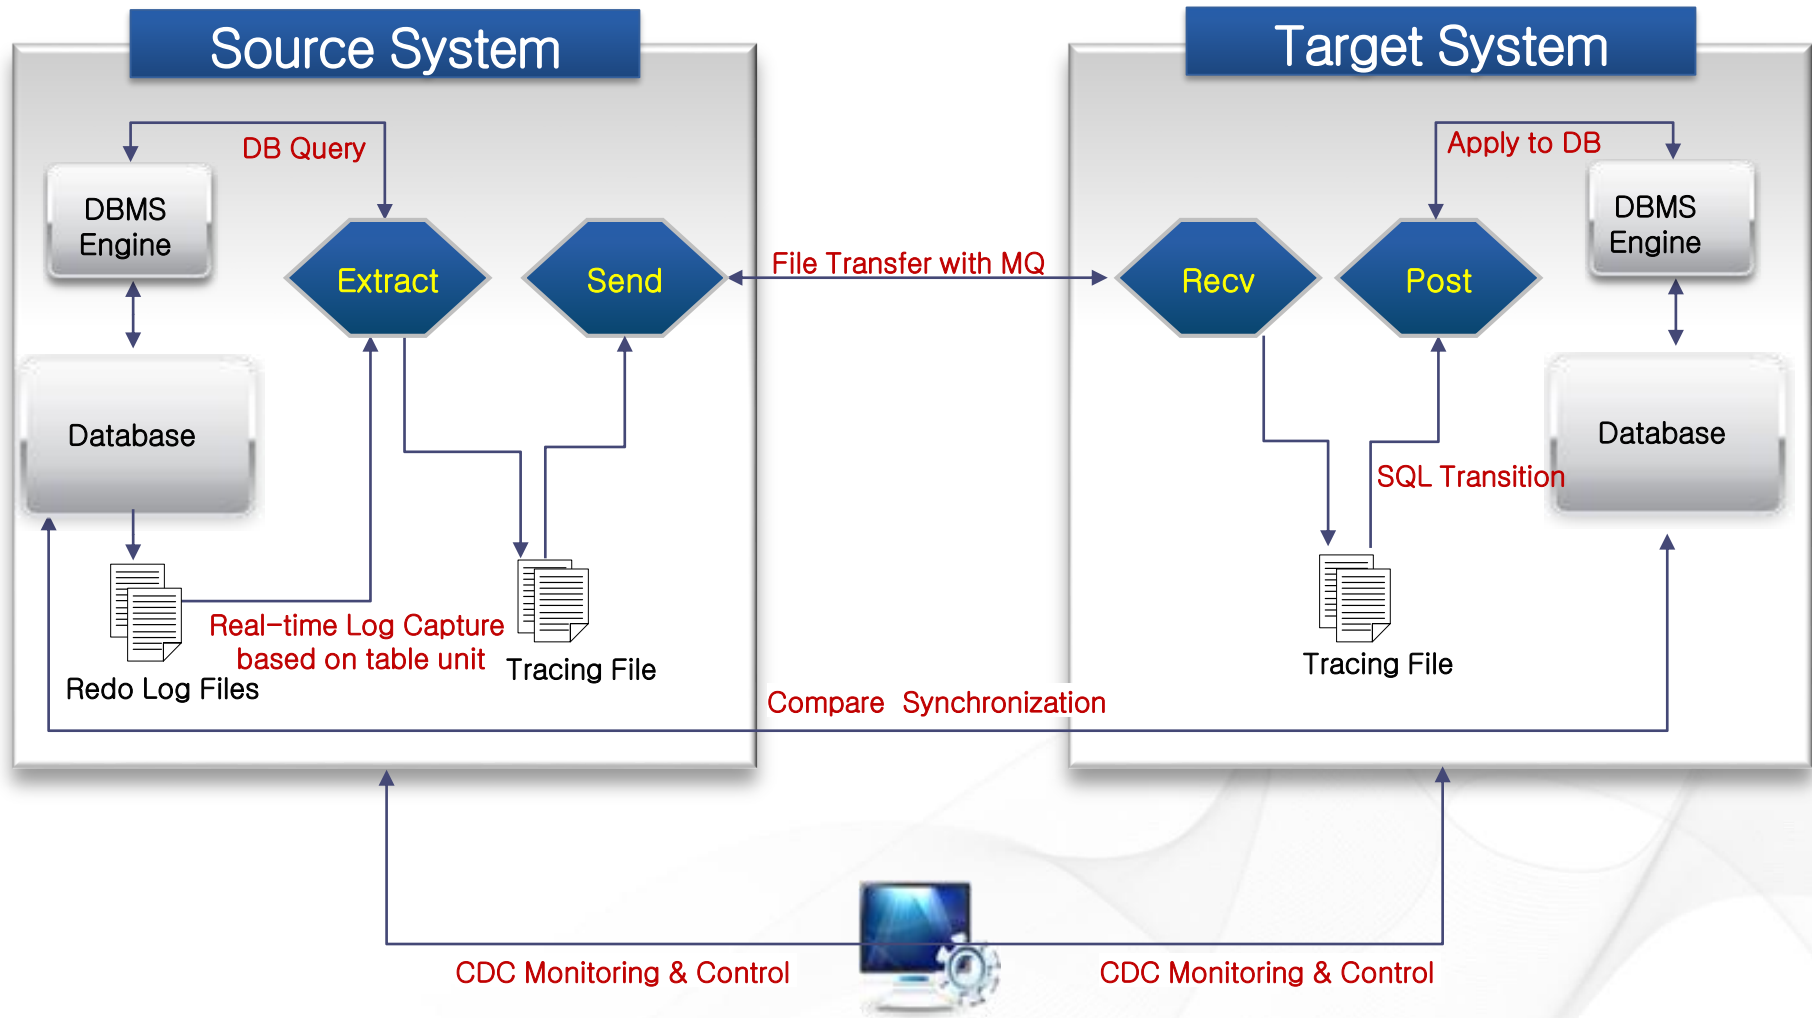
Source System

DB Query

DBMS Engine

Extract

Send

Database

Redo Log Files

Real-time Log Capture based on table unit

Tracing File

File Transfer with MQ

Target System

Apply to DB

Recv

Post

DBMS Engine

Database

SQL Transition

Tracing File

Compare Synchronization

CDC Monitoring & Control

CDC Monitoring & Control